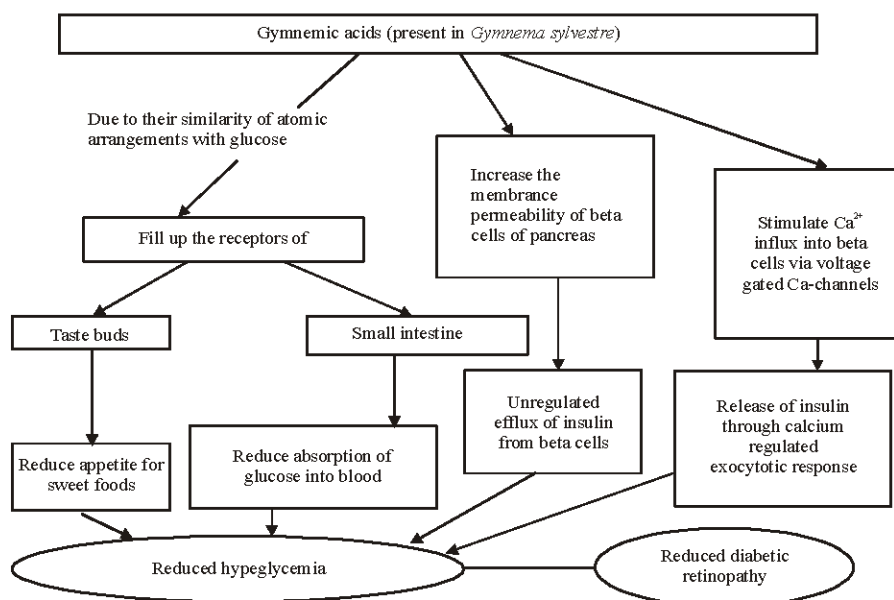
Gymnemic acids (present in *Gymnema sylvestre*)

Due to their similarity of atomic arrangements with glucose

Increase the membrance permeability of beta cells of pancreas

Stimulate $Ca^{2+}$ influx into beta cells via voltage gated Ca-channels

Fill up the receptors of

Taste buds

Small intestine

Unregulated efflux of insulin from beta cells

Release of insulin through calcium regulated exocytotic response

Reduce appetite for sweet foods

Reduce absorption of glucose into blood

Reduced hypeglycemia

Reduced diabetic retinopathy